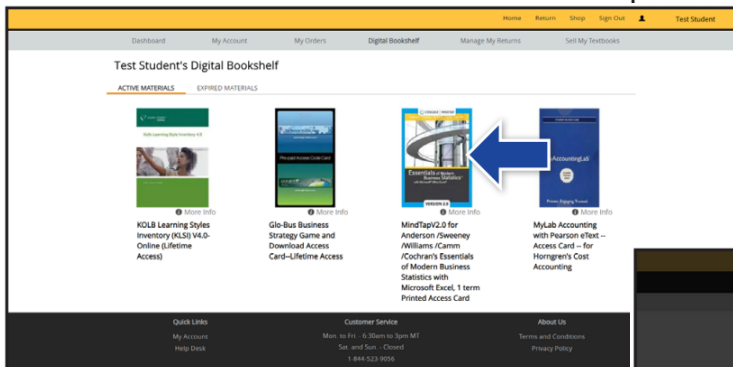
Home Return Shop Sign Out Test Student

Dashboard My Account My Orders Digital Bookshelf Manage My Returns Sell My Textbooks

Test Student's Digital Bookshelf

ACTIVE MATERIALS EXPIRED MATERIALS

KOLB Learning Style Inventory 4.0

More Info

KOLB Learning Styles Inventory (KLSI) V4.0-Online (Lifetime Access)

Pre-paid Access Code Card

More Info

Glo-Bus Business Strategy Game and Download Access Card--Lifetime Access

Essentials of Modern Business Statistics with Microsoft Excel

VERSION 2.0

More Info

MindTapV2.0 for Anderson /Sweeney /Williams /Camm /Cochran's Essentials of Modern Business Statistics with Microsoft Excel, 1 term Printed Access Card

AccountingLab

More Info

MyLab Accounting with Pearson eText -- Access Card -- for Horngren's Cost Accounting

Quick Links
My Account
Help Desk

Customer Service
Mon. to Fri. - 6:30am to 3pm MT
Sat. and Sun. - Closed
1-844-523-9056

About Us
Terms and Conditions
Privacy Policy